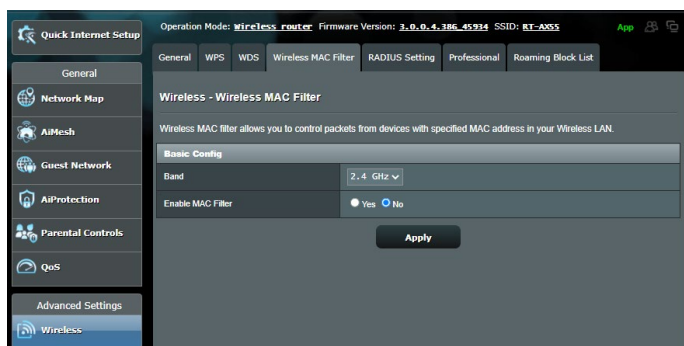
Quick Internet Setup

General

Network Map

AiMesh

Guest Network

AiProtection

Parental Controls

QoS

Advanced Settings

Wireless

Operation Mode: Wireless router Firmware Version: 3.0.0.4.386_45934 SSID: RT-AX55

App

General | WPS | WDS | Wireless MAC Filter | RADIUS Setting | Professional | Roaming Block List

Wireless - Wireless MAC Filter

Wireless MAC filter allows you to control packets from devices with specified MAC address in your Wireless LAN.

| Basic Config | |
|---|---|
| Band | 2.4 GHz |
| Enable MAC Filter | Yes No |

Apply